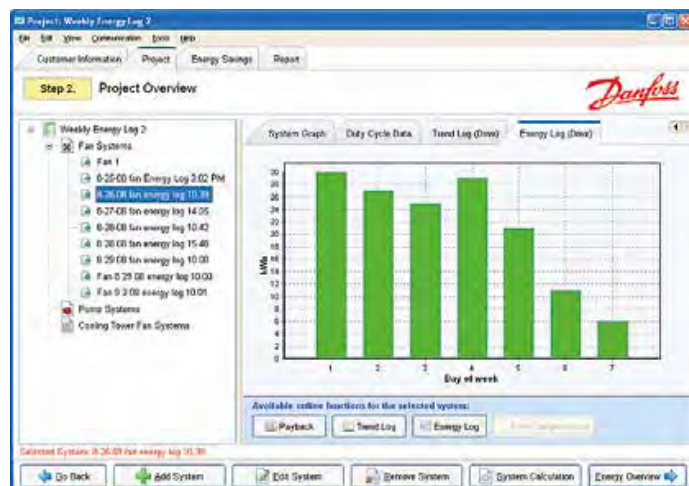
Project: Weekly Energy Log 2

File Edit View Communication Tools Help

Customer Information | Project | Energy Savings | Report

Step 2. Project Overview

Danfoss

Weekly Energy Log 2
Fan Systems
Fan 1
8-25-08 fan Energy Log 3:02 PM
8-26-08 fan energy log 10.39
8-27-08 fan energy log 14.05
8-28-08 fan energy log 10.42
8-28-08 fan energy log 15.46
8-29-08 fan energy log 10.00
Fan 8-29-08 energy log 10.03
Fan 9-3-08 energy log 10.01
Pump Systems
Cooling Tower Fan Systems

System Graph | Duty Cycle Data | Trend Log (Data) | Energy Log (Data)

| 30 |
| 28 |
| 26 |
| 24 |
| 22 |
| 20 |
| 18 |
| 16 |
| 14 |
| 12 |
| 10 |
| 8 |
| 6 |
| 4 |
| 2 |
| 0 |

kWh

1 2 3 4 5 6 7

Day of week

Available online functions for the selected system:

Payback | Trend Log | Energy Log | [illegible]

Selected System: 8-26-08 fan energy log 10.39

Go Back | Add System | Edit System | Remove System | System Calculation | Energy Overview